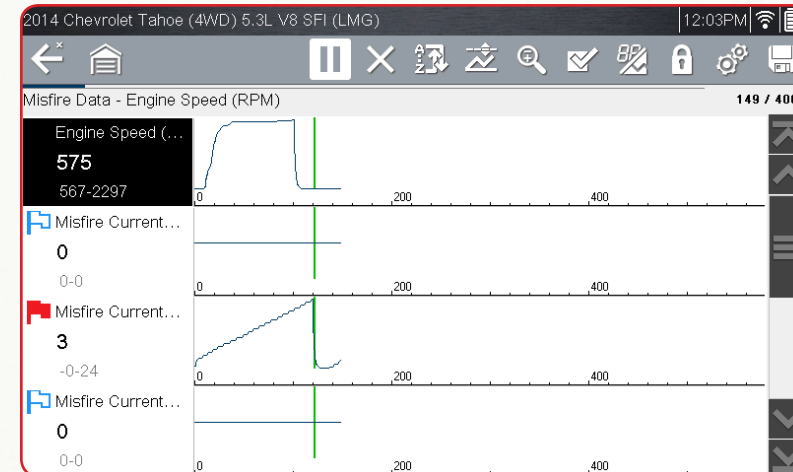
2014 Chevrolet Tahoe (4WD) 5.3L V8 SFI (LMG)
12:03PM

Misfire Data - Engine Speed (RPM)
149 / 40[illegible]

Engine Speed (...
575
567-2297
0
200
400

Misfire Current...
0
0-0
0
200
400

Misfire Current...
3
-0-24
0
200
400

Misfire Current...
0
0-0
0
200
400